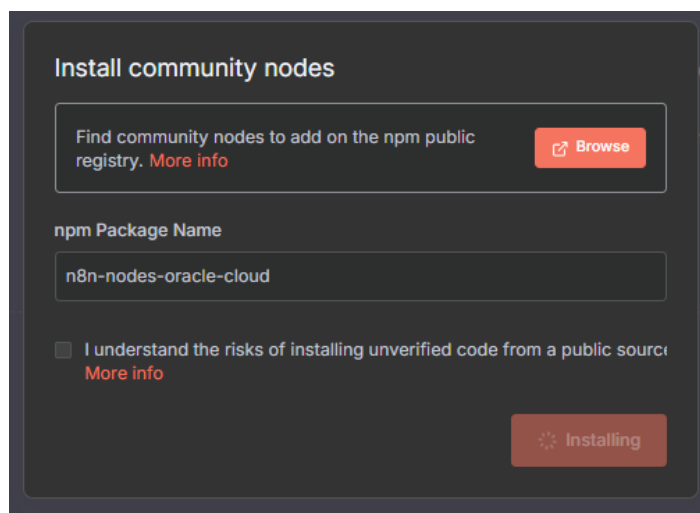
Install community nodes

Find community nodes to add on the npm public registry. More info

Browse

npm Package Name

n8n-nodes-oracle-cloud

I understand the risks of installing unverified code from a public sourc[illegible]
More info

Installing